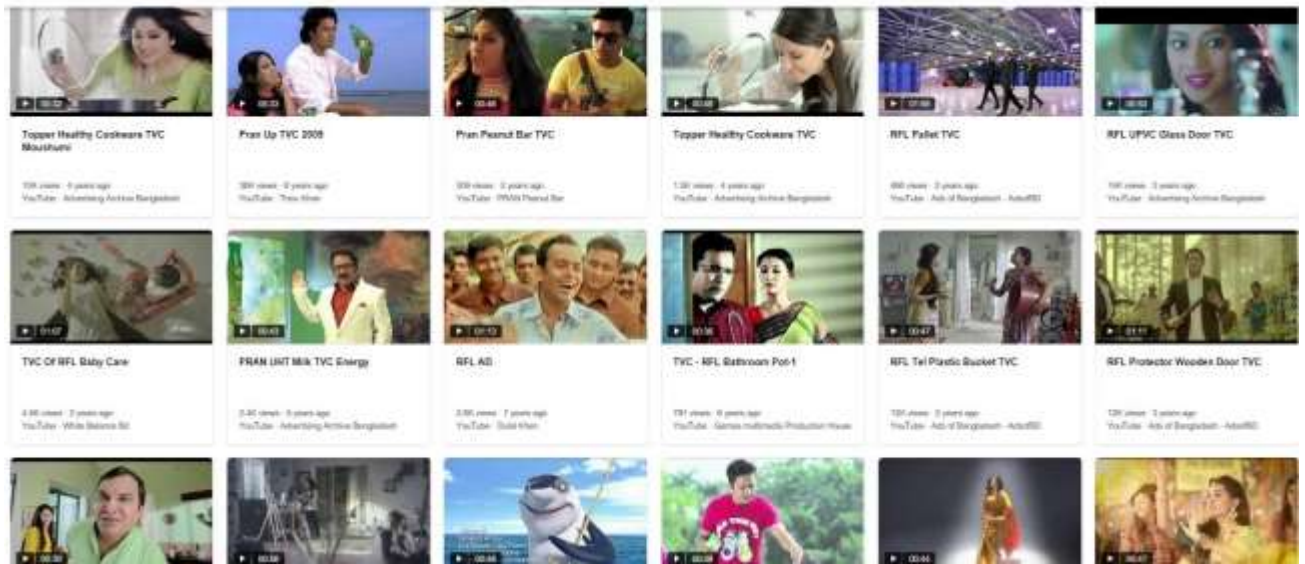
00:32
Topper Healthy Cookware TVC Moushumi
10K views · 8 years ago
YouTube · Advertising Archive Bangladesh

00:33
Pran Up TVC 2009
38K views · 8 years ago
YouTube · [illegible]

00:46
Pran Peanut Bar TVC
309 views · 3 years ago
YouTube · PRAN Peanut Bar

00:40
Topper Healthy Cookware TVC
1.3K views · 4 years ago
YouTube · Advertising Archive Bangladesh

01:00
RFL Pallet TVC
466 views · 3 years ago
YouTube · Ads of Bangladesh · AdsofBD

00:32
RFL UPVC Glass Door TVC
10K views · 3 years ago
YouTube · Advertising Archive Bangladesh

01:07
TVC Of RFL Baby Care
4.4K views · 3 years ago
YouTube · White Balance Bd

00:43
PRAN UHT Milk TVC Energy
2.4K views · 5 years ago
YouTube · Advertising Archive Bangladesh

01:13
RFL AD
2.8K views · 7 years ago
YouTube · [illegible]

00:36
TVC - RFL Bathroom Pot-1
791 views · 6 years ago
YouTube · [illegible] multimedia Production House

00:47
RFL Tel Plastic Bucket TVC
10K views · 3 years ago
YouTube · Ads of Bangladesh · AdsofBD

01:11
RFL Protector Wooden Door TVC
10K views · 3 years ago
YouTube · Ads of Bangladesh · AdsofBD

00:30

00:30

00:45

00:39

00:44

00:47